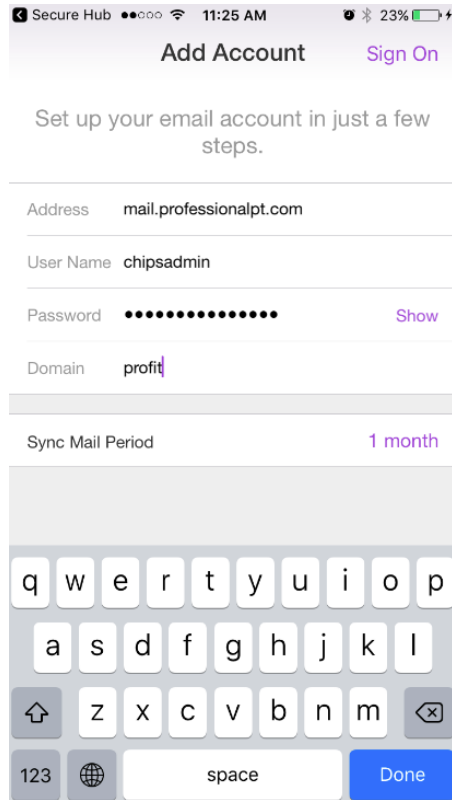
Secure Hub 11:25 AM 23%

Add Account Sign On

Set up your email account in just a few steps.

Address mail.professionalpt.com

User Name chipsadmin

Password ••••••••••••••• Show

Domain profit

Sync Mail Period 1 month

q w e r t y u i o p
a s d f g h j k l
z x c v b n m
123 space Done